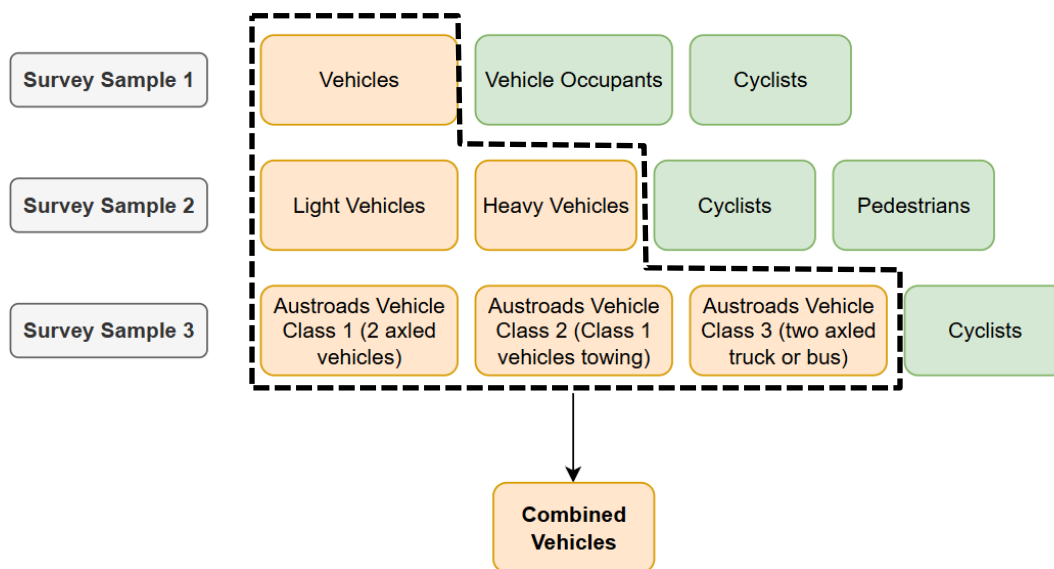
Survey Sample 1

Vehicles

Vehicle Occupants

Cyclists

Survey Sample 2

Light Vehicles

Heavy Vehicles

Cyclists

Pedestrians

Survey Sample 3

Austroads Vehicle Class 1 (2 axled vehicles)

Austroads Vehicle Class 2 (Class 1 vehicles towing)

Austroads Vehicle Class 3 (two axled truck or bus)

Cyclists

Combined Vehicles